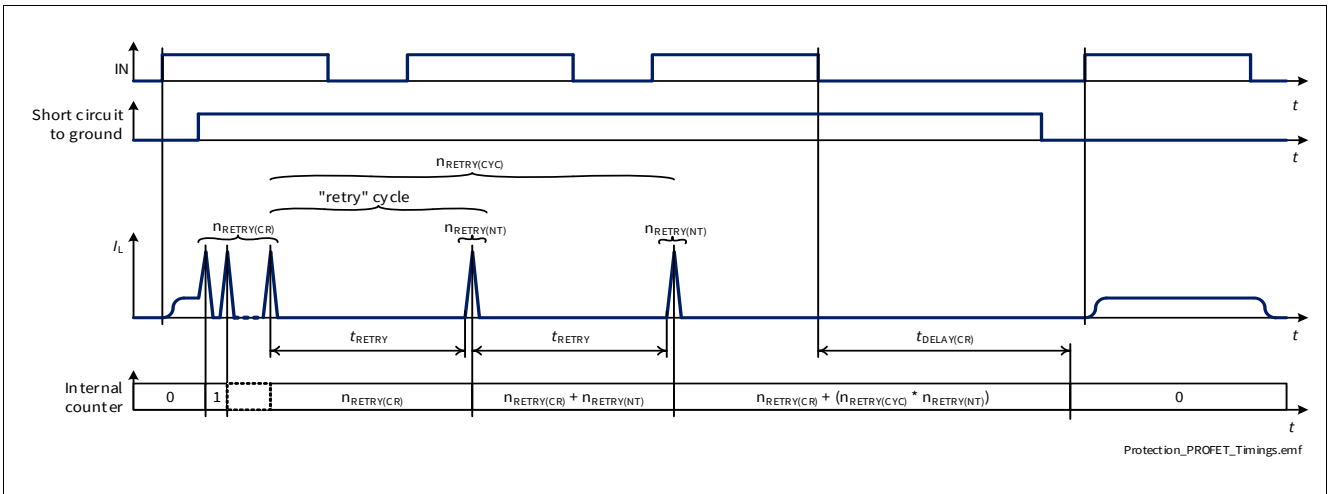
IN

$t$

Short circuit to ground

$t$

$n_{RETRY(CYC)}$

"retry" cycle

$n_{RETRY(CR)}$

$n_{RETRY(NT)}$

$n_{RETRY(NT)}$

$I_L$

$t$

$t_{RETRY}$

$t_{RETRY}$

$t_{DELAY(CR)}$

Internal counter

0

1

$n_{RETRY(CR)}$

$n_{RETRY(CR)} + n_{RETRY(NT)}$

$n_{RETRY(CR)} + (n_{RETRY(CYC)} * n_{RETRY(NT)})$

0

$t$

Protection_PROFET_Timings.emf